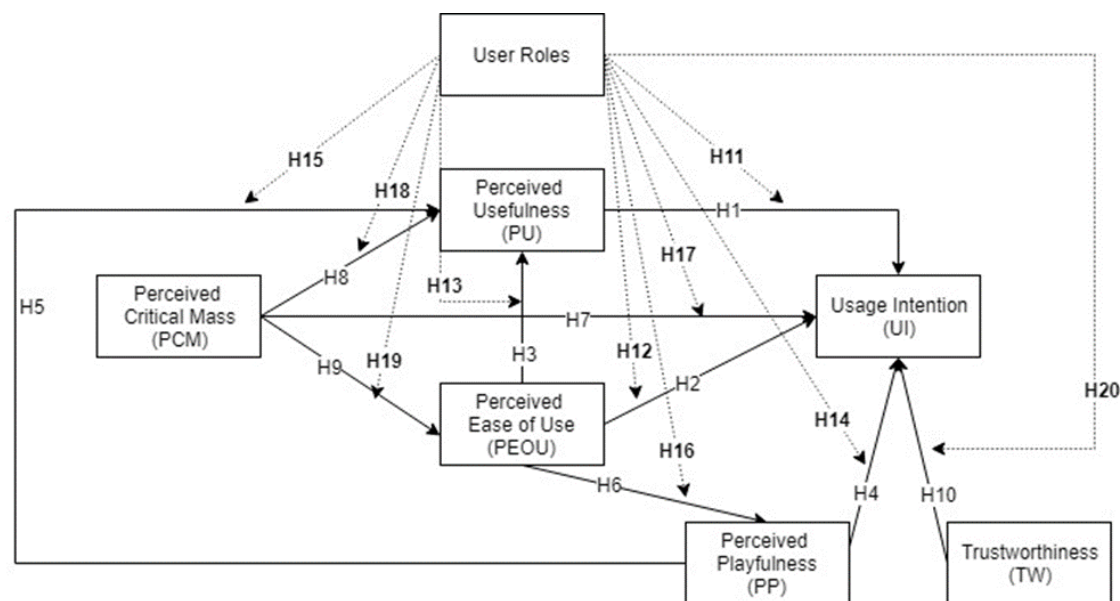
User Roles

H15

H18

H11

Perceived Usefulness (PU)

H1

H17

H5

Perceived Critical Mass (PCM)

H8

H13

Usage Intention (UI)

H7

H3

H12

H19

H9

H2

Perceived Ease of Use (PEOU)

H20

H14

H16

H6

H4

H10

Perceived Playfulness (PP)

Trustworthiness (TW)